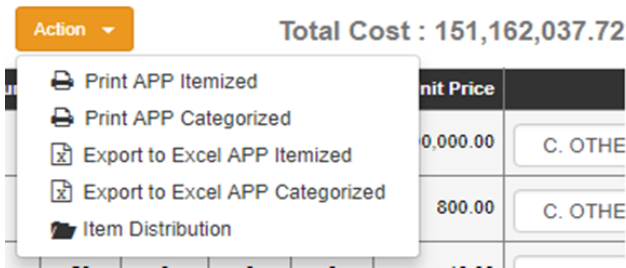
Action

Total Cost : 151,162,037.72

Print APP Itemized
Print APP Categorized
Export to Excel APP Itemized
Export to Excel APP Categorized
Item Distribution

nit Price

0,000.00

C. OTHE

800.00

C. OTHE